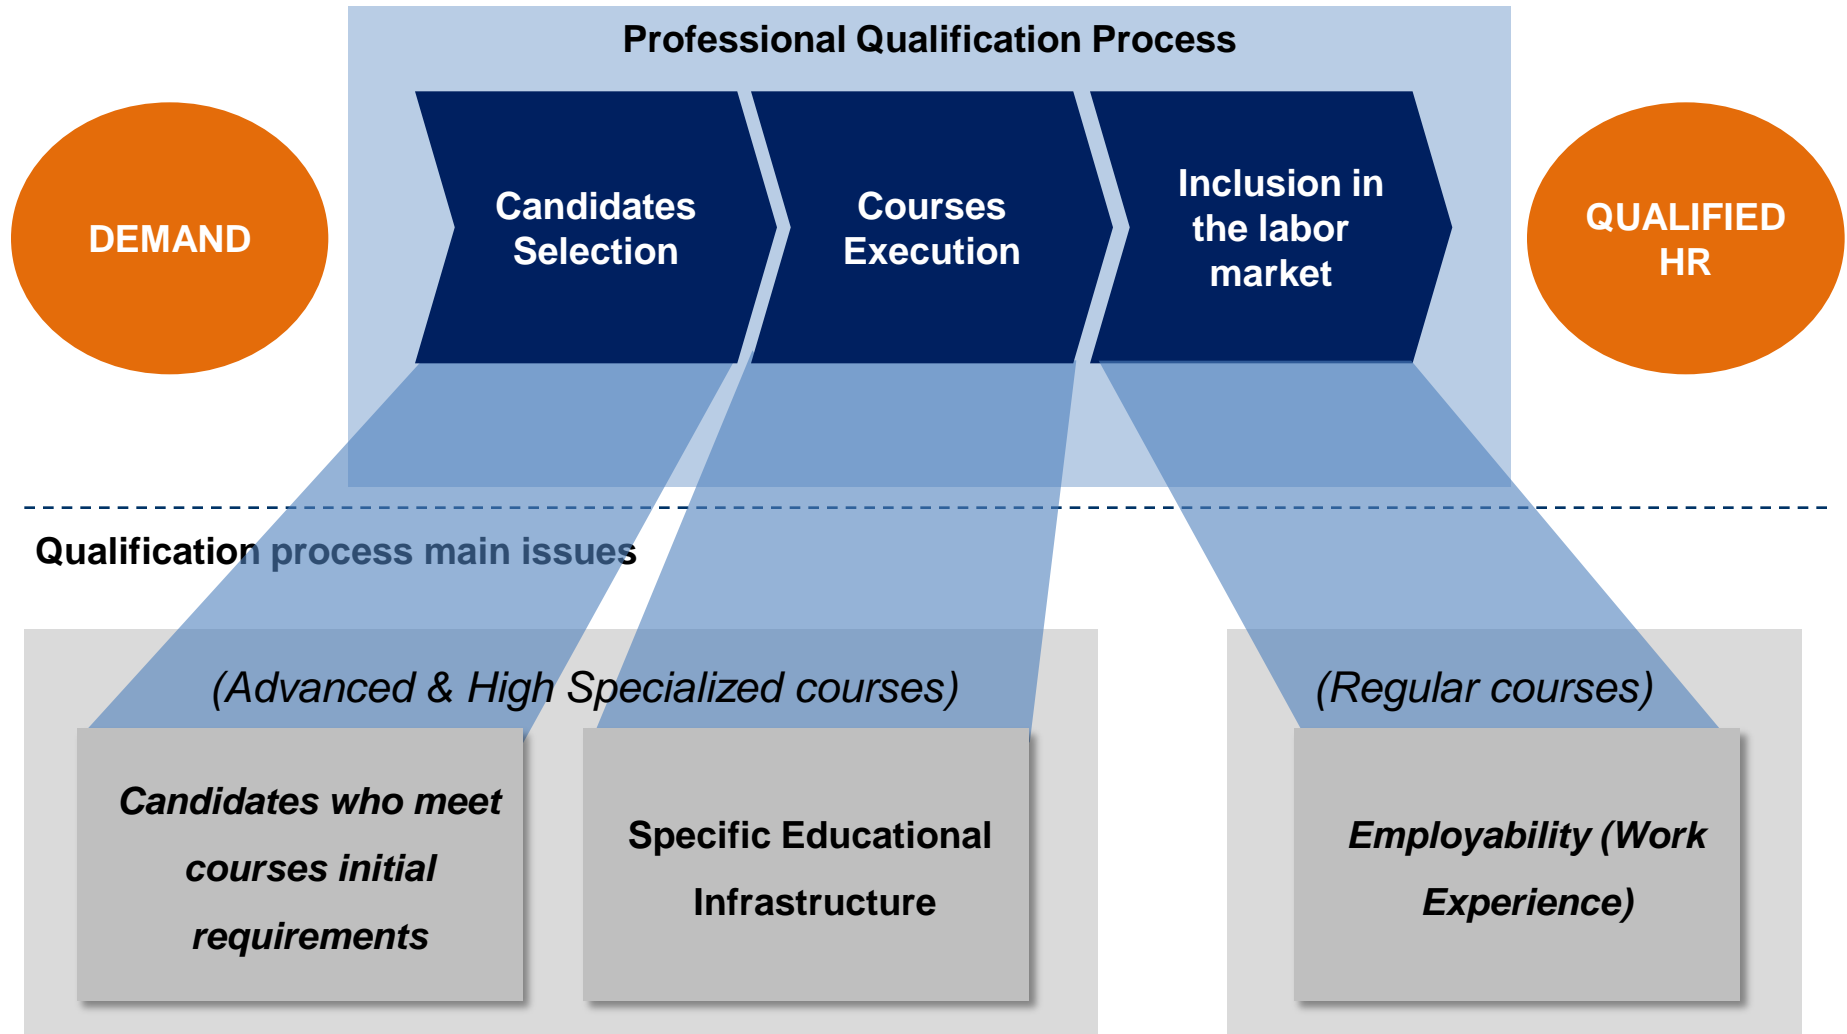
Professional Qualification Process

DEMAND

Candidates Selection

Courses Execution

Inclusion in the labor market

QUALIFIED HR

Qualification process main issues

(Advanced & High Specialized courses)

Candidates who meet courses initial requirements

Specific Educational Infrastructure

(Regular courses)

Employability (Work Experience)